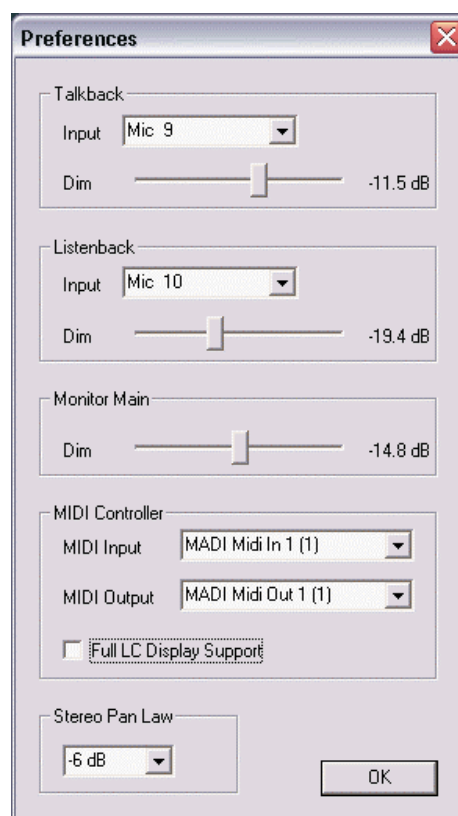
Preferences

Talkback
Input Mic 9
Dim -11.5 dB

Listenback
Input Mic 10
Dim -19.4 dB

Monitor Main
Dim -14.8 dB

MIDI Controller
MIDI Input MADI Midi In 1 (1)
MIDI Output MADI Midi Out 1 (1)
Full LC Display Support

Stereo Pan Law
-6 dB

OK